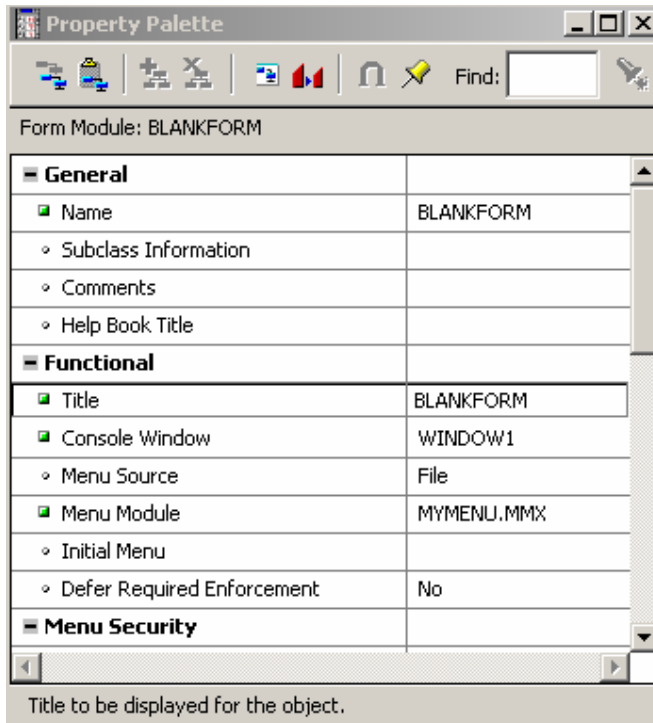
Property Palette

Find:

Form Module: BLANKFORM

| | |
|---|---|
| **General** | |
| Name | BLANKFORM |
| Subclass Information | |
| Comments | |
| Help Book Title | |
| **Functional** | |
| Title | BLANKFORM |
| Console Window | WINDOW1 |
| Menu Source | File |
| Menu Module | MYMENU.MMX |
| Initial Menu | |
| Defer Required Enforcement | No |
| **Menu Security** | |

Title to be displayed for the object.